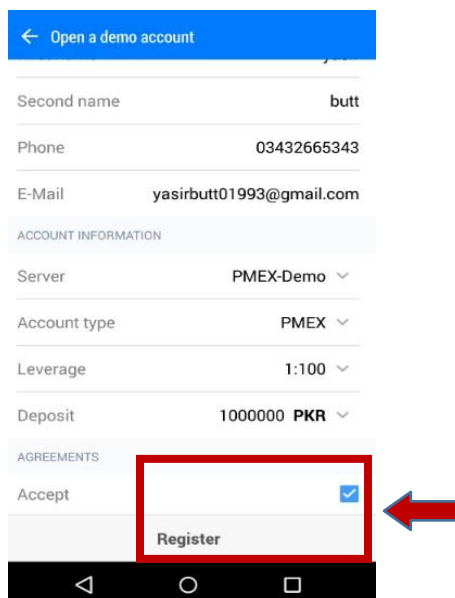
← Open a demo account

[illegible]

Second name butt

Phone 03432665343

E-Mail yasirbutt01993@gmail.com

ACCOUNT INFORMATION

Server PMEX-Demo

Account type PMEX

Leverage 1:100

Deposit 1000000 PKR

AGREEMENTS

Accept

Register